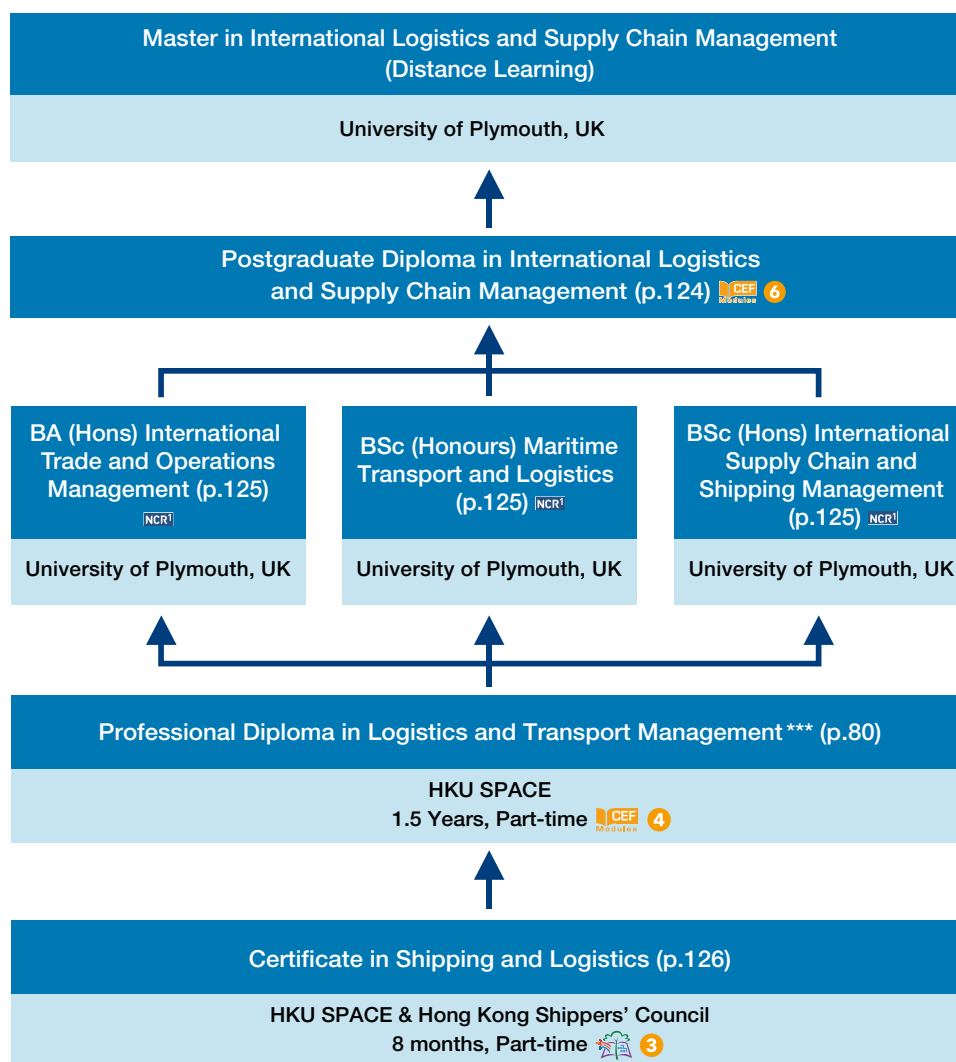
Master in International Logistics and Supply Chain Management (Distance Learning)

University of Plymouth, UK

Postgraduate Diploma in International Logistics and Supply Chain Management (p.124) CEF Modules 6

BA (Hons) International Trade and Operations Management (p.125) NCR¹

University of Plymouth, UK

BSc (Honours) Maritime Transport and Logistics (p.125) NCR¹

University of Plymouth, UK

BSc (Hons) International Supply Chain and Shipping Management (p.125) NCR¹

University of Plymouth, UK

Professional Diploma in Logistics and Transport Management *** (p.80)

HKU SPACE
1.5 Years, Part-time CEF Modules 4

Certificate in Shipping and Logistics (p.126)

HKU SPACE & Hong Kong Shippers' Council
8 months, Part-time 3